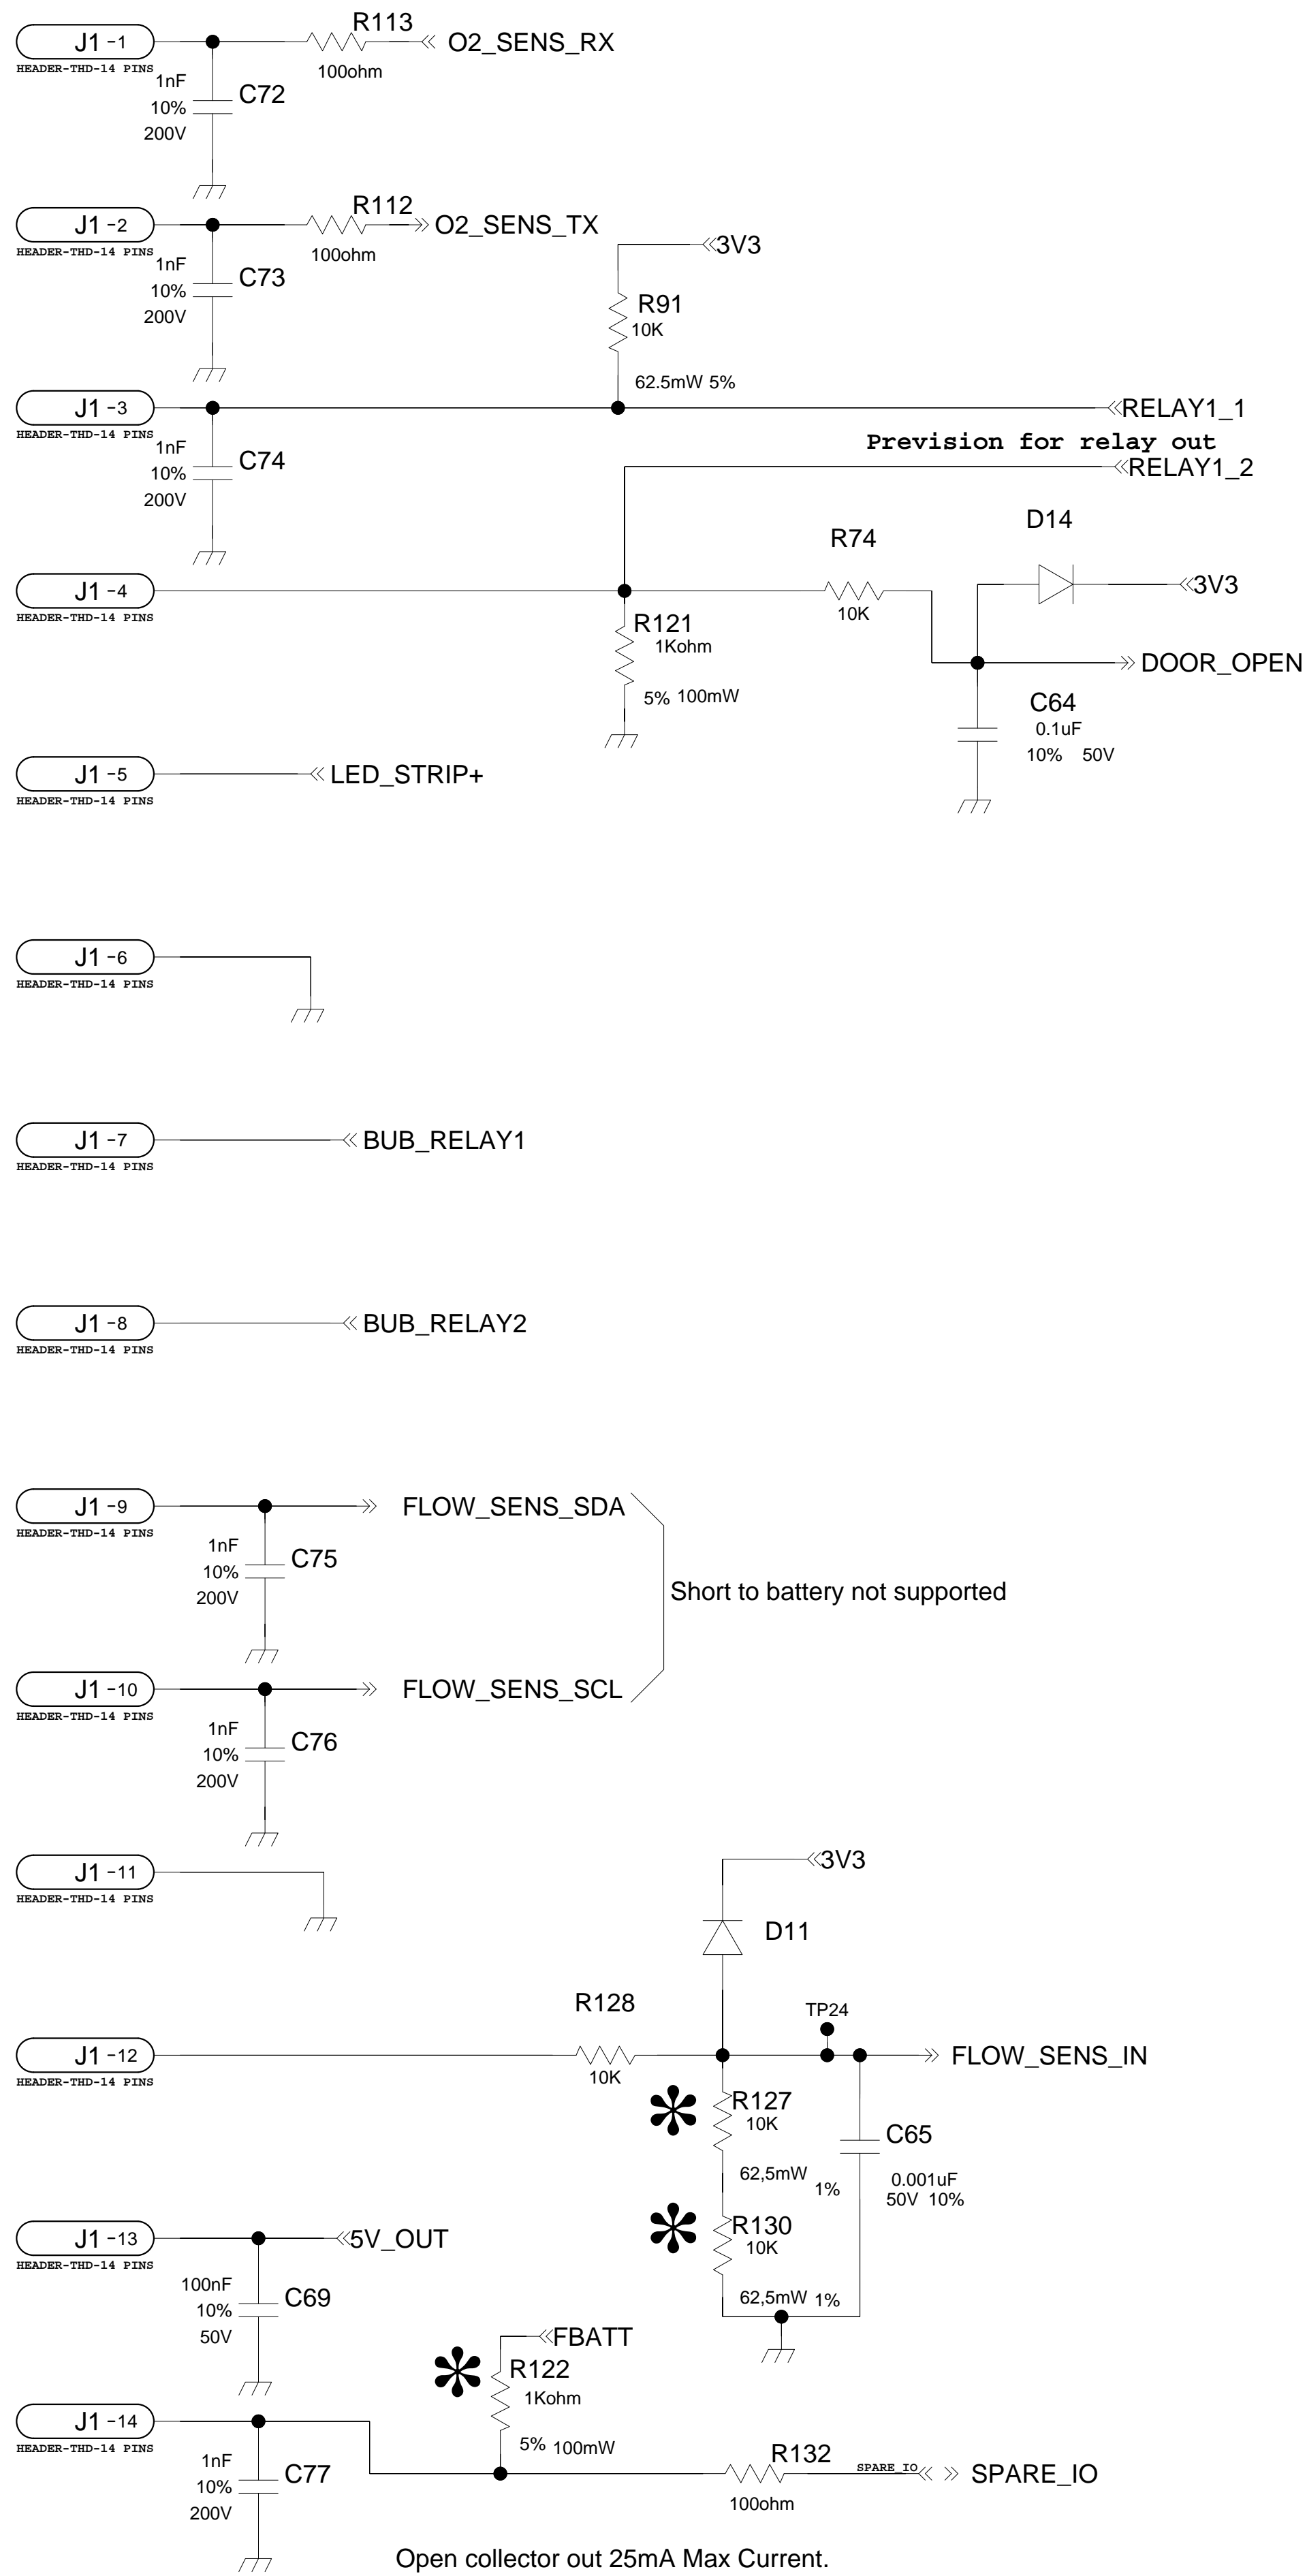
J1 -1
HEADER-THD-14 PINS
R113
100ohm
O2_SENS_RX
1nF
10%
200V
C72

J1 -2
HEADER-THD-14 PINS
R112
100ohm
O2_SENS_TX
1nF
10%
200V
C73

3V3
R91
10K
62.5mW 5%

J1 -3
HEADER-THD-14 PINS
RELAY1_1
1nF
10%
200V
C74
Prevision for relay out
RELAY1_2

R74
10K
D14
3V3
J1 -4
HEADER-THD-14 PINS
R121
1Kohm
5% 100mW
DOOR_OPEN
C64
0.1uF
10% 50V

J1 -5
HEADER-THD-14 PINS
LED_STRIP+

J1 -6
HEADER-THD-14 PINS

J1 -7
HEADER-THD-14 PINS
BUB_RELAY1

J1 -8
HEADER-THD-14 PINS
BUB_RELAY2

J1 -9
HEADER-THD-14 PINS
FLOW_SENS_SDA
1nF
10%
200V
C75
Short to battery not supported

J1 -10
HEADER-THD-14 PINS
FLOW_SENS_SCL
1nF
10%
200V
C76

J1 -11
HEADER-THD-14 PINS
3V3
D11

R128
10K
TP24
J1 -12
HEADER-THD-14 PINS
FLOW_SENS_IN
R127
10K
62,5mW 1%
C65
0.001uF
50V 10%
R130
10K
62,5mW 1%

J1 -13
HEADER-THD-14 PINS
5V_OUT
100nF
10%
50V
C69
FBATT
R122
1Kohm
5% 100mW

J1 -14
HEADER-THD-14 PINS
1nF
10%
200V
C77
R132
100ohm
SPARE_IO
SPARE_IO

Open collector out 25mA Max Current.